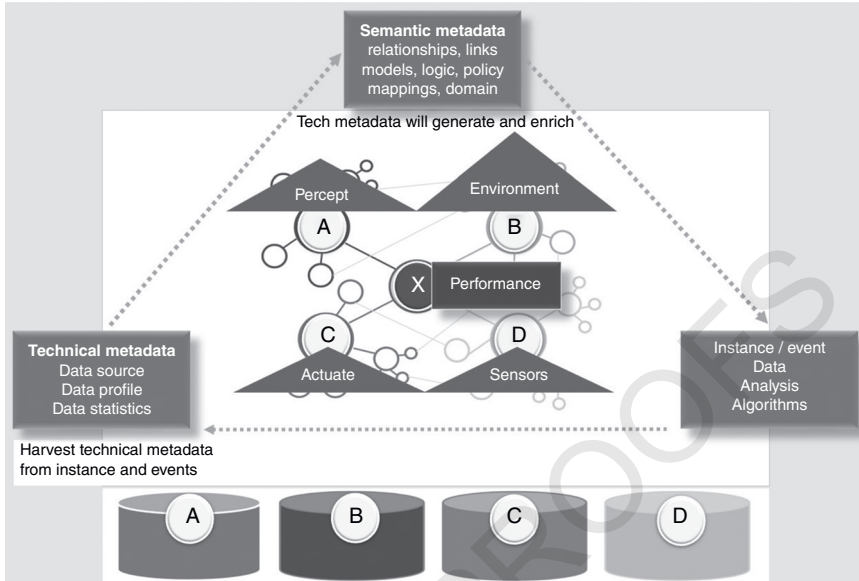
Semantic metadata
relationships, links
models, logic, policy
mappings, domain

Tech metadata will generate and enrich

Percept

Environment

A

B

X

Performance

C

D

Actuate

Sensors

Technical metadata
Data source
Data profile
Data statistics

Instance / event
Data
Analysis
Algorithms

Harvest technical metadata from instance and events

A

B

C

D